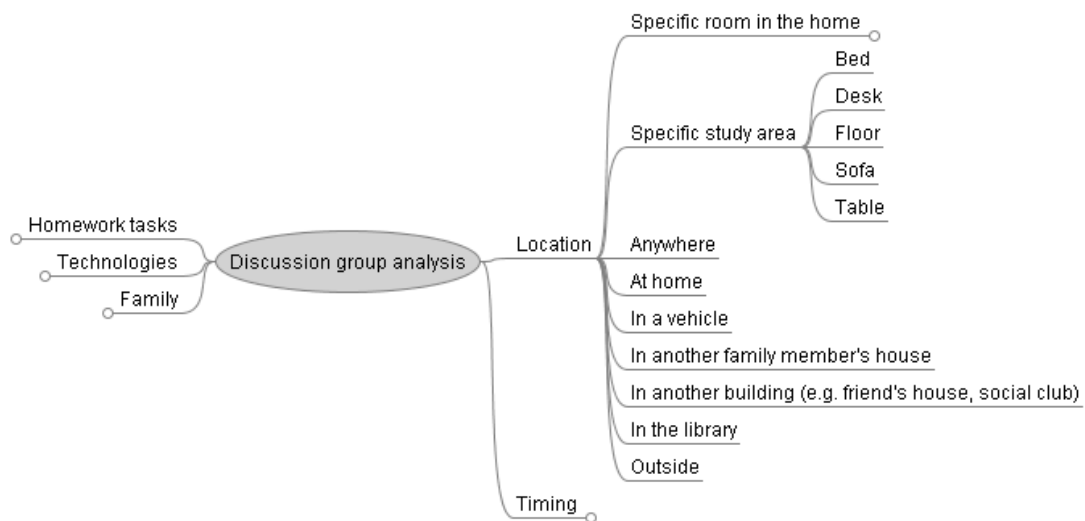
Discussion group analysis

Homework tasks
Technologies
Family

Location
Specific room in the home
Specific study area
Bed
Desk
Floor
Sofa
Table
Anywhere
At home
In a vehicle
In another family member's house
In another building (e.g. friend's house, social club)
In the library
Outside

Timing